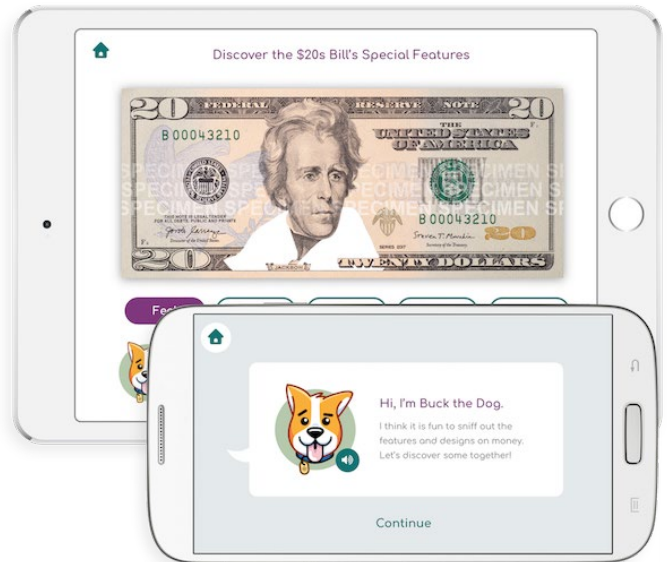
Discover the $20s Bill's Special Features

20 FEDERAL RESERVE NOTE 20
THE UNITED STATES OF AMERICA
B00043210
SPECIMEN SPECIMEN SPECIMEN SPECIMEN
THIS NOTE IS LEGAL TENDER FOR ALL DEBTS, PUBLIC AND PRIVATE
B00043210
JACKSON
TWENTY DOLLARS
20

Fe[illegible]

Hi, I'm Buck the Dog.

I think it is fun to sniff out the features and designs on money. Let's discover some together!

Continue